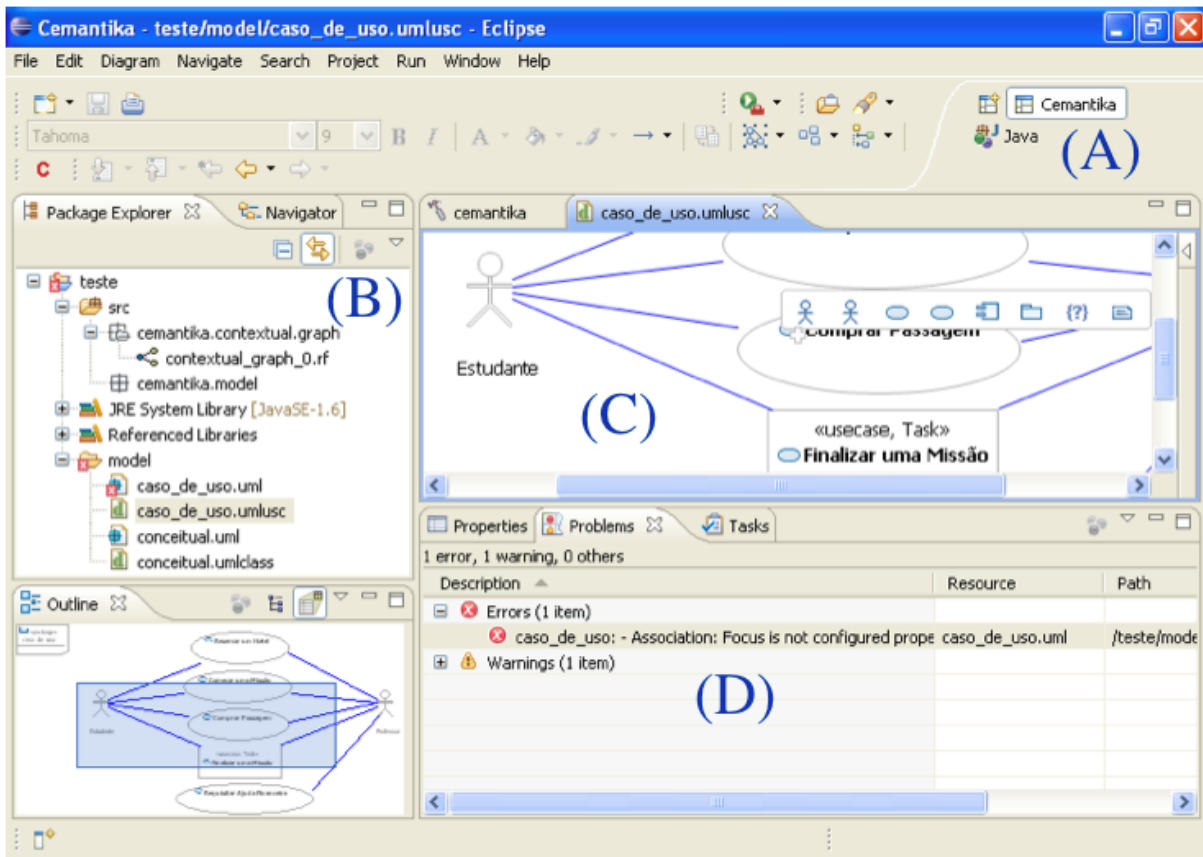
Cemantika - teste/model/caso_de_uso.umlusc - Eclipse

File Edit Diagram Navigate Search Project Run Window Help

Tahoma 9 B I A

Cemantika
Java
(A)

Package Explorer Navigator

teste
src
cemantika.contextual.graph
contextual_graph_0.rf
cemantika.model
JRE System Library [JavaSE-1.6]
Referenced Libraries
model
caso_de_uso.uml
caso_de_uso.umlusc
conceitual.uml
conceitual.umlclass

(B)

cemantika caso_de_uso.umlusc

Estudante
Comprar Passagem
(C)
«usecase, Task»
Finalizar uma Missão

Outline

Properties Problems Tasks

1 error, 1 warning, 0 others

| Description | Resource | Path |
|---|---|---|
| Errors (1 item) | | |
| caso_de_uso: - Association: Focus is not configured prope | caso_de_uso.uml | /teste/mode |
| Warnings (1 item) | | |

(D)